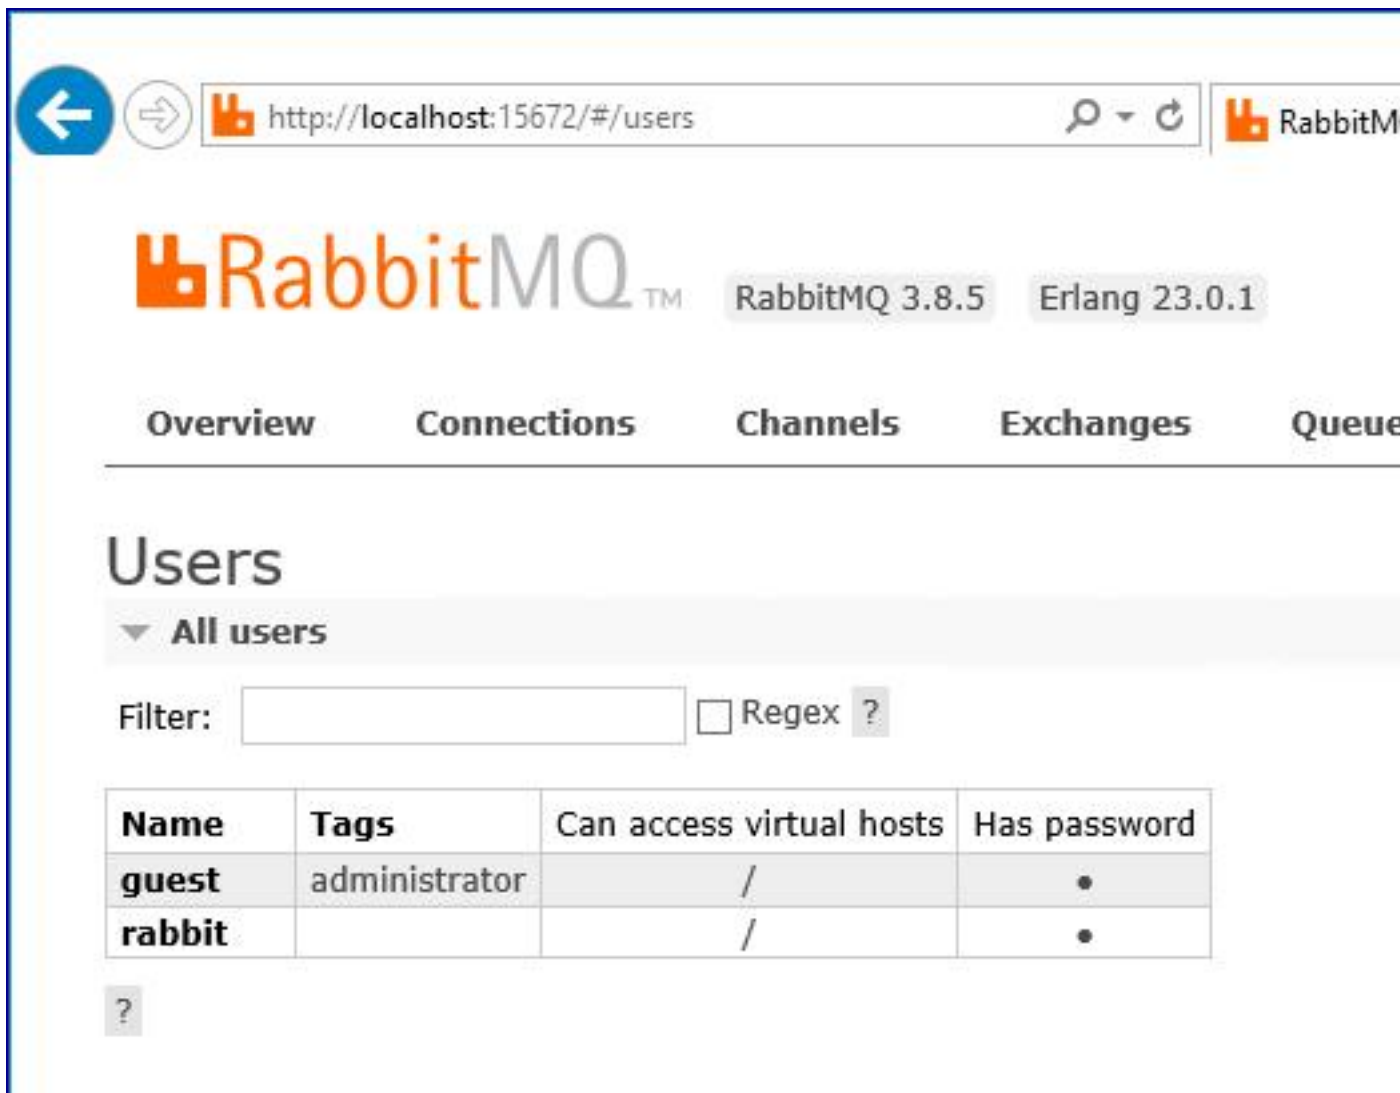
http://localhost:15672/#/users

RabbitM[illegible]

RabbitMQ™ RabbitMQ 3.8.5 Erlang 23.0.1

Overview Connections Channels Exchanges Queue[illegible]

Users

All users

Filter: Regex ?

| Name | Tags | Can access virtual hosts | Has password |
|---|---|---|---|
| guest | administrator | / | • |
| rabbit | | / | • |

?